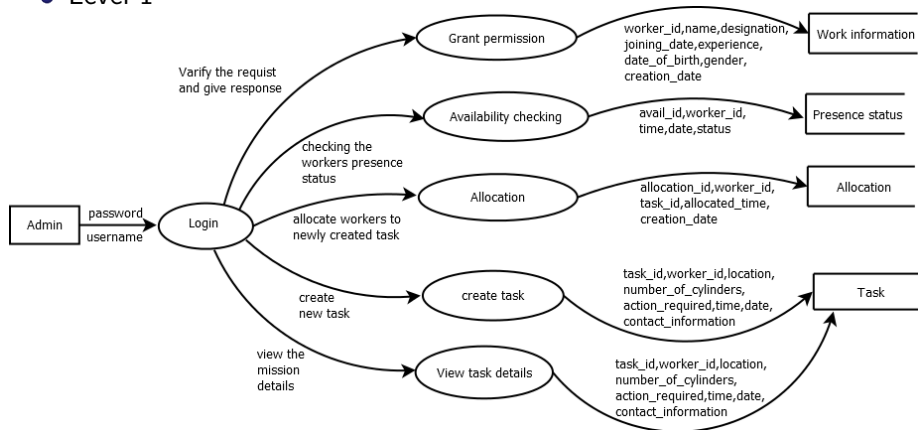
Level 1

Admin
password
username
Login

Varify the requist and give response
Grant permission
worker_id,name,designation, joining_date,experience, date_of_birth,gender, creation_date
Work information

checking the workers presence status
Availability checking
avail_id,worker_id, time,date,status
Presence status

allocate workers to newly created task
Allocation
allocation_id,worker_id, task_id,allocated_time, creation_date
Allocation

create new task
create task
task_id,worker_id,location, number_of_cylinders, action_required,time,date, contact_information
Task

view the mission details
View task details
task_id,worker_id,location, number_of_cylinders, action_required,time,date, contact_information